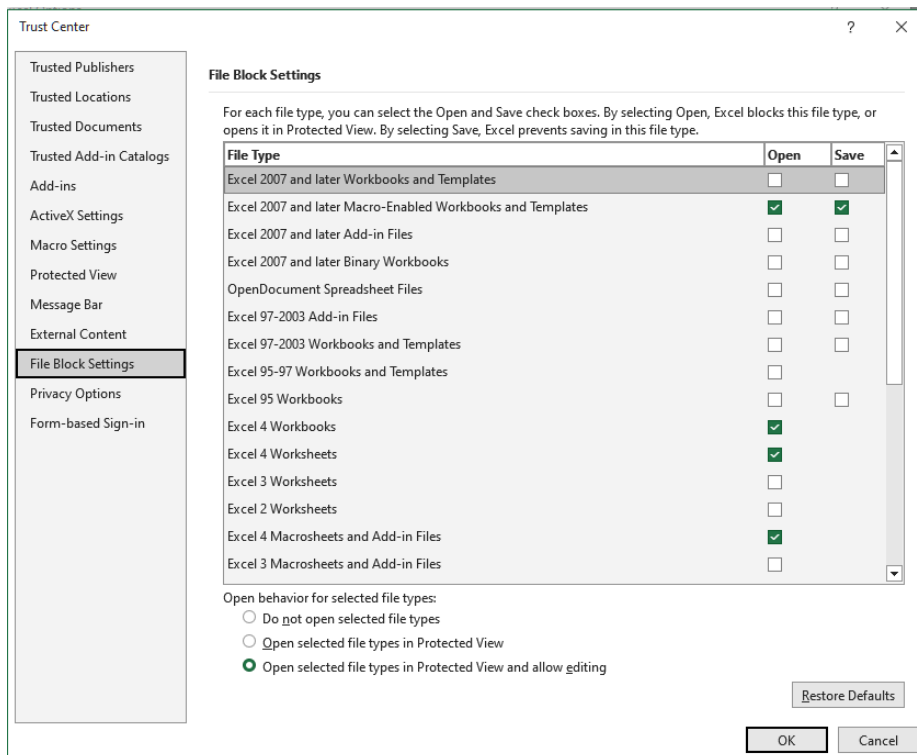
Trust Center

?

Trusted Publishers
Trusted Locations
Trusted Documents
Trusted Add-in Catalogs
Add-ins
ActiveX Settings
Macro Settings
Protected View
Message Bar
External Content
File Block Settings
Privacy Options
Form-based Sign-in

File Block Settings

For each file type, you can select the Open and Save check boxes. By selecting Open, Excel blocks this file type, or opens it in Protected View. By selecting Save, Excel prevents saving in this file type.

| File Type | Open | Save |
|---|---|---|
| Excel 2007 and later Workbooks and Templates | ☐ | ☐ |
| Excel 2007 and later Macro-Enabled Workbooks and Templates | ☑ | ☑ |
| Excel 2007 and later Add-in Files | ☐ | ☐ |
| Excel 2007 and later Binary Workbooks | ☐ | ☐ |
| OpenDocument Spreadsheet Files | ☐ | ☐ |
| Excel 97-2003 Add-in Files | ☐ | ☐ |
| Excel 97-2003 Workbooks and Templates | ☐ | ☐ |
| Excel 95-97 Workbooks and Templates | ☐ | |
| Excel 95 Workbooks | ☐ | ☐ |
| Excel 4 Workbooks | ☑ | |
| Excel 4 Worksheets | ☑ | |
| Excel 3 Worksheets | ☐ | |
| Excel 2 Worksheets | ☐ | |
| Excel 4 Macrosheets and Add-in Files | ☑ | |
| Excel 3 Macrosheets and Add-in Files | ☐ | |

Open behavior for selected file types:
Do not open selected file types
Open selected file types in Protected View
Open selected file types in Protected View and allow editing

Restore Defaults

OK
Cancel